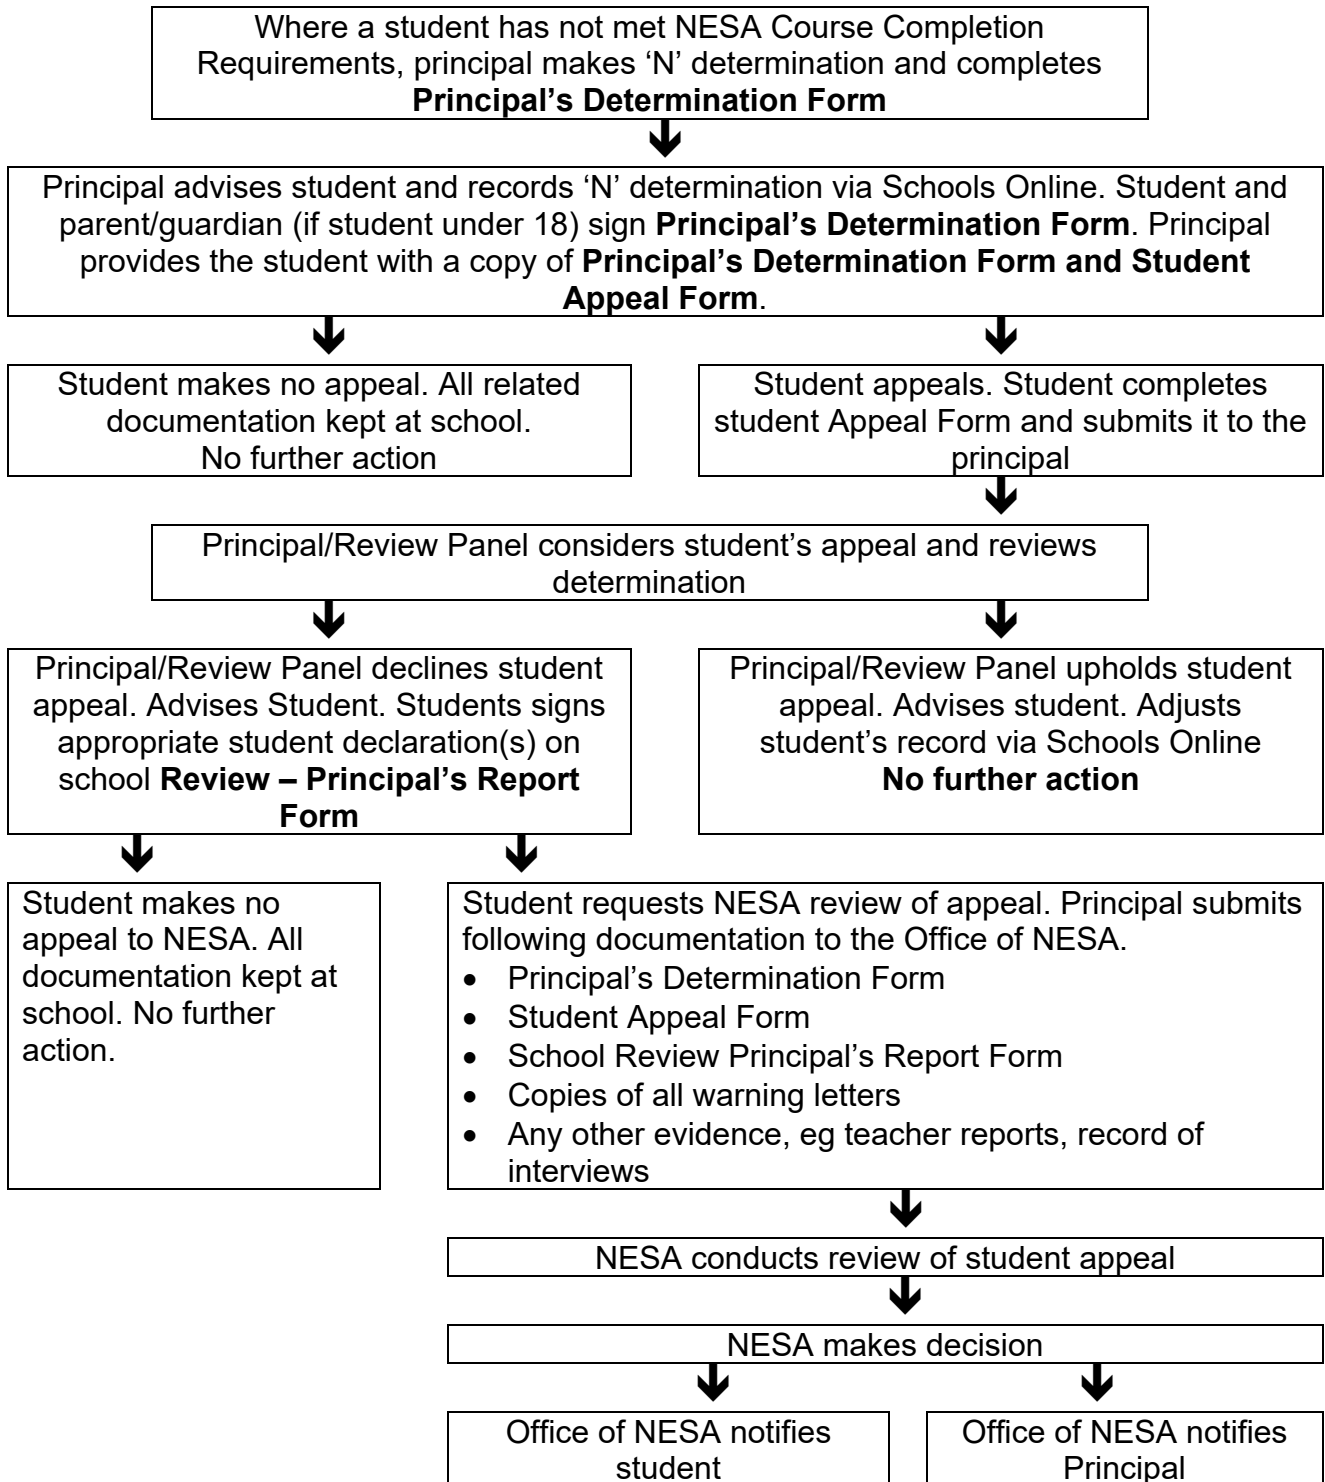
Where a student has not met NESA Course Completion Requirements, principal makes 'N' determination and completes **Principal's Determination Form**

Principal advises student and records 'N' determination via Schools Online. Student and parent/guardian (if student under 18) sign **Principal's Determination Form**. Principal provides the student with a copy of **Principal's Determination Form and Student Appeal Form**.

Student makes no appeal. All related documentation kept at school. No further action

Student appeals. Student completes student Appeal Form and submits it to the principal

Principal/Review Panel considers student's appeal and reviews determination

Principal/Review Panel declines student appeal. Advises Student. Students signs appropriate student declaration(s) on school **Review – Principal's Report Form**

Principal/Review Panel upholds student appeal. Advises student. Adjusts student's record via Schools Online **No further action**

Student makes no appeal to NESA. All documentation kept at school. No further action.

Student requests NESA review of appeal. Principal submits following documentation to the Office of NESA.
- Principal's Determination Form
- Student Appeal Form
- School Review Principal's Report Form
- Copies of all warning letters
- Any other evidence, eg teacher reports, record of interviews

NESA conducts review of student appeal

NESA makes decision

Office of NESA notifies student

Office of NESA notifies Principal